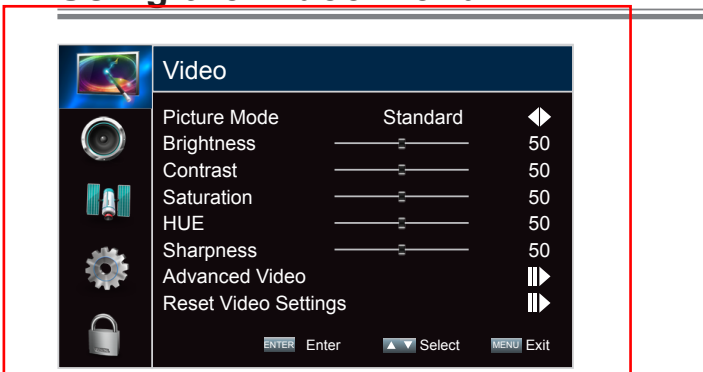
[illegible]

Video

| | | |
|---|---|---|
| Picture Mode | Standard | |
| Brightness | | 50 |
| Contrast | | 50 |
| Saturation | | 50 |
| HUE | | 50 |
| Sharpness | | 50 |
| Advanced Video | | |
| Reset Video Settings | | |

ENTER Enter ▲▼ Select MENU Exit